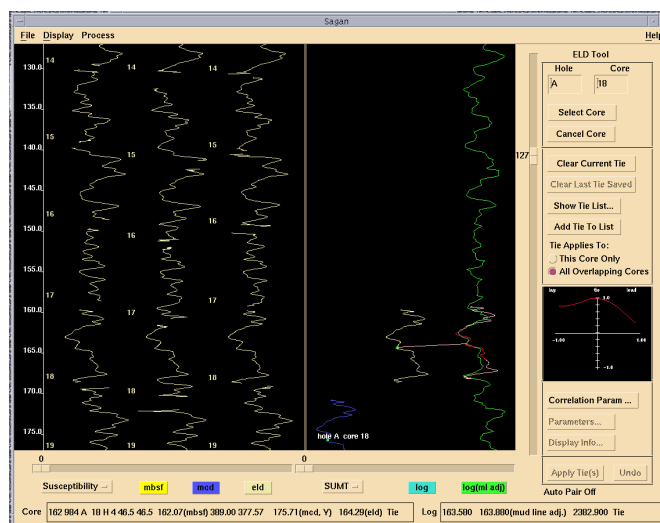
Sagan

File Display Process Help

130.0
135.0
140.0
145.0
150.0
155.0
160.0
165.0
170.0
175.0

14 14 14
15 15 15
16 16
17 17 17
18 18 18
19 19 19

hole A core 18

0 0

Susceptibility mbsf mcd eld SUMT log log(ml adj)

ELD Tool

Hole Core
A 18

Select Core
Cancel Core

127

Clear Current Tie
Clear Last Tie Saved
Show Tie List...
Add Tie To List

Tie Applies To:
This Core Only
All Overlapping Cores

lag tie lead
1.0
-1.00 1.00
-1.0

Correlation Param ...
Parameters...
Display Info...

Apply Tie(s) Undo
Auto Pair Off

Core 162 984 A 18 H 4 46.5 46.5 162.07(mbsf) 389.00 377.57 175.71(mcd, Y) 164.29(eld) Tie

Log 163.580 163.800(mud line adj.) 2382.900 Tie